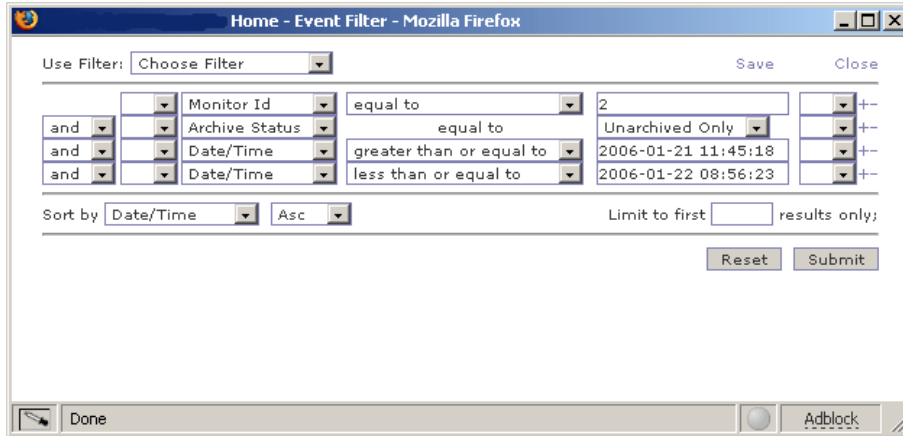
Home - Event Filter - Mozilla Firefox

Use Filter: Choose Filter

Save Close

| | | | | | |
|---|---|---|---|---|---|
| | | Monitor Id | equal to | 2 | +- |
| and | | Archive Status | equal to | Unarchived Only | +- |
| and | | Date/Time | greater than or equal to | 2006-01-21 11:45:18 | +- |
| and | | Date/Time | less than or equal to | 2006-01-22 08:56:23 | +- |

Sort by Date/Time Asc

Limit to first results only;

Reset Submit

Done

Adblock